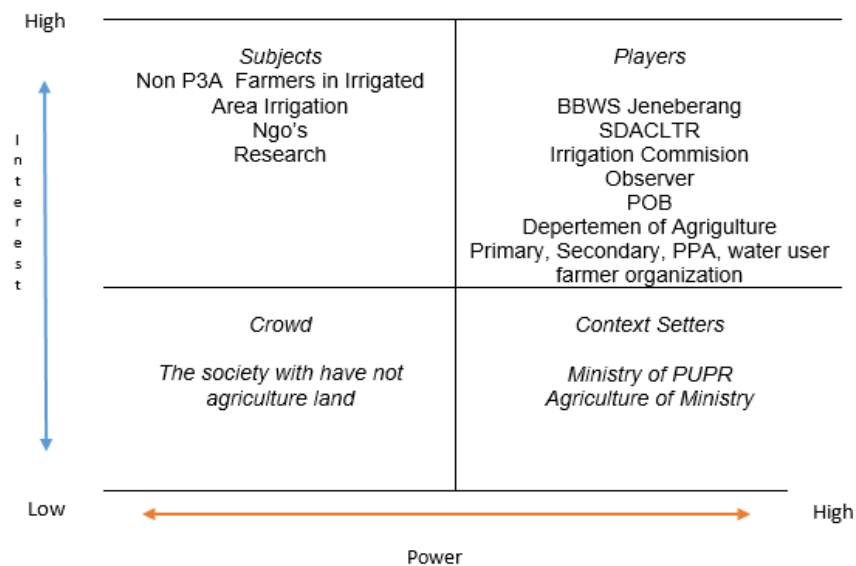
High

Interest

Subjects
Non P3A Farmers in Irrigated Area Irrigation
Ngo's
Research

Players
BBWS Jeneberang
SDACLTR
Irrigation Commision
Observer
POB
Depertemen of Agrigulture
Primary, Secondary, PPA, water user farmer organization

Crowd
The society with have not agriculture land

Context Setters
Ministry of PUPR
Agriculture of Ministry

Low

High

Power